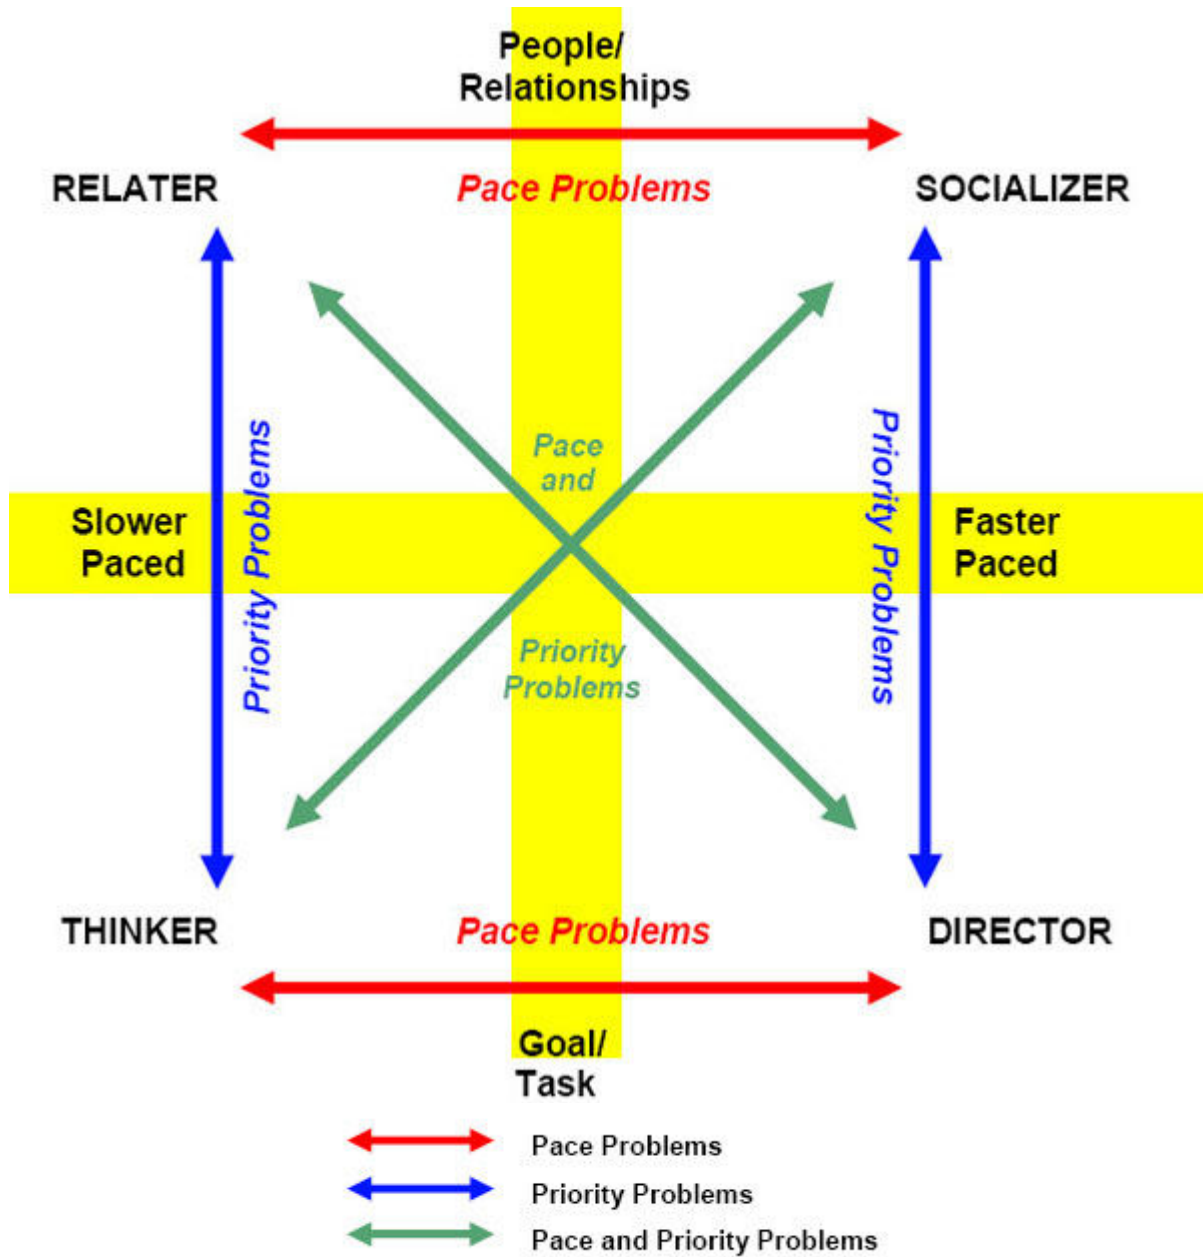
People/
Relationships

RELATER

Pace Problems

SOCIALIZER

Slower Paced

Priority Problems

Pace and

Priority Problems

Priority Problems

Faster Paced

THINKER

Pace Problems

DIRECTOR

Goal/
Task

Pace Problems

Priority Problems

Pace and Priority Problems